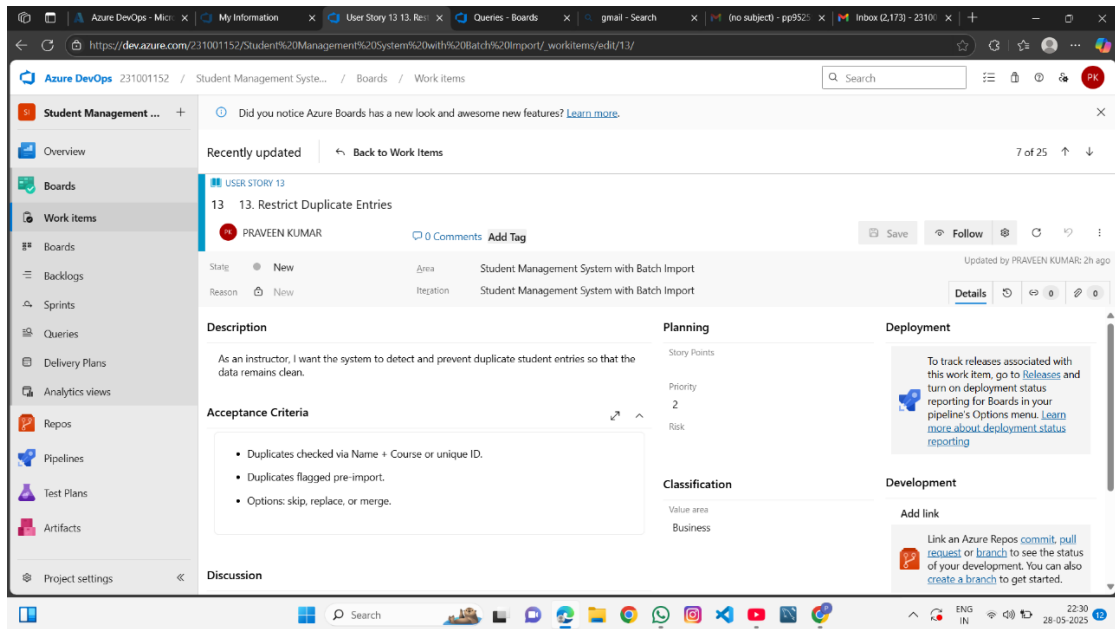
Azure DevOps - Micr | My Information | User Story 13 13. Rest | Queries - Boards | gmail - Search | (no subject) - pp9525 | Inbox (2,173) - 23100

https://dev.azure.com/231001152/Student%20Management%20System%20with%20Batch%20Import/_workitems/edit/13/

Azure DevOps 231001152 / Student Management Syste... / Boards / Work items

Search

PK

Student Management ... +

Did you notice Azure Boards has a new look and awesome new features? Learn more.

Overview

Boards

Work items

Boards

Backlogs

Sprints

Queries

Delivery Plans

Analytics views

Repos

Pipelines

Test Plans

Artifacts

Project settings

Recently updated

Back to Work Items

7 of 25

USER STORY 13

13 13. Restrict Duplicate Entries

PRAVEEN KUMAR

0 Comments Add Tag

Save Follow

Updated by PRAVEEN KUMAR: 2h ago

State New

Reason New

Area Student Management System with Batch Import

Iteration Student Management System with Batch Import

Details 0 0

Description

As an instructor, I want the system to detect and prevent duplicate student entries so that the data remains clean.

Acceptance Criteria

• Duplicates checked via Name + Course or unique ID.

• Duplicates flagged pre-import.

• Options: skip, replace, or merge.

Discussion

Planning

Story Points

Priority

2

Risk

Classification

Value area

Business

Deployment

To track releases associated with this work item, go to Releases and turn on deployment status reporting for Boards in your pipeline's Options menu. Learn more about deployment status reporting

Development

Add link

Link an Azure Repos commit, pull request or branch to see the status of your development. You can also create a branch to get started.

Search

ENG IN

22:30 28-05-2025

12